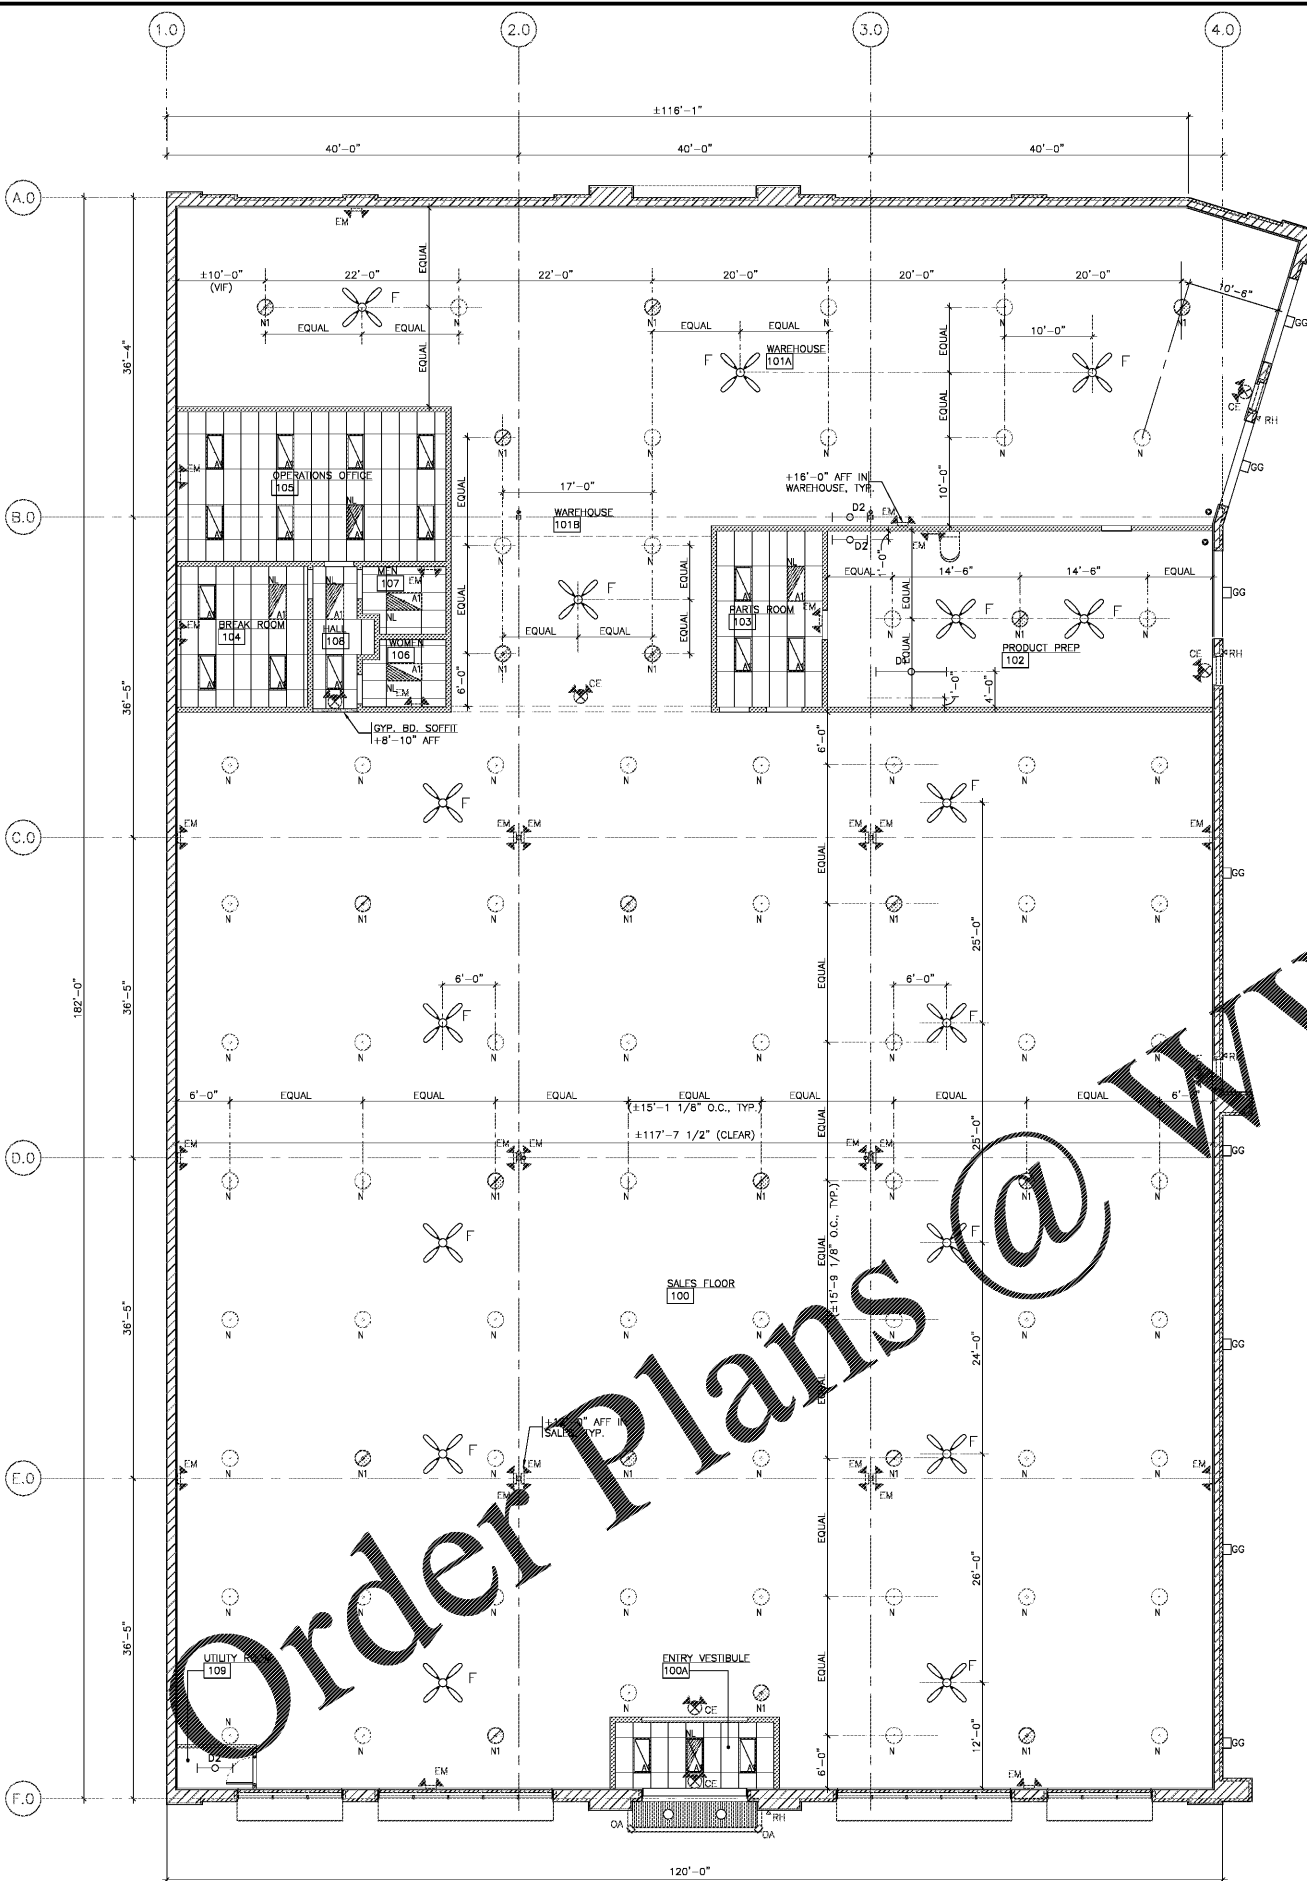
1.0
2.0
3.0
4.0

±116'-1"
40'-0"
40'-0"
40'-0"

A.0
B.0
C.0
D.0
E.0
F.0

36'-4"
36'-5"
36'-5"
36'-5"
36'-5"
182'-0"

EM
±10'-0" (VIF)
22'-0"
22'-0"
20'-0"
20'-0"
20'-0"
10'-6"
EQUAL
F
N1
N
EQUAL
EQUAL
EQUAL
EQUAL
10'-0"
WAREHOUSE
101A
GG
CE
RH

OPERATIONS OFFICE
105
NL
A1
17'-0"
+16'-0" AFF IN WAREHOUSE, TYP.
10'-0"
D2
WAREHOUSE
101B
EM
MEN
107
BREAK ROOM
104
HALL
108
WOMEN
106
PARTS ROOM
103
EQUAL
14'-6"
14'-6"
PRODUCT PREP
102
D1
1'-0"
4'-0"
6'-0"
GYP. BD. SOFFIT +8'-10" AFF

6'-0"
25'-0"
6'-0"
6'-0"
6'-0"
EQUAL
(±15'-1 1/8" O.C., TYP.)
±117'-7 1/2" (CLEAR)
25'-0"
(±15'-9 1/8" O.C., TYP.)
SALES FLOOR
100
24'-0"
+1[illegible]'-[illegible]" AFF IN SALES, TYP.
26'-0"
UTILITY ROOM
109
ENTRY VESTIBULE
100A
12'-0"
6'-0"
OA
120'-0"

Order Plans @ W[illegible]